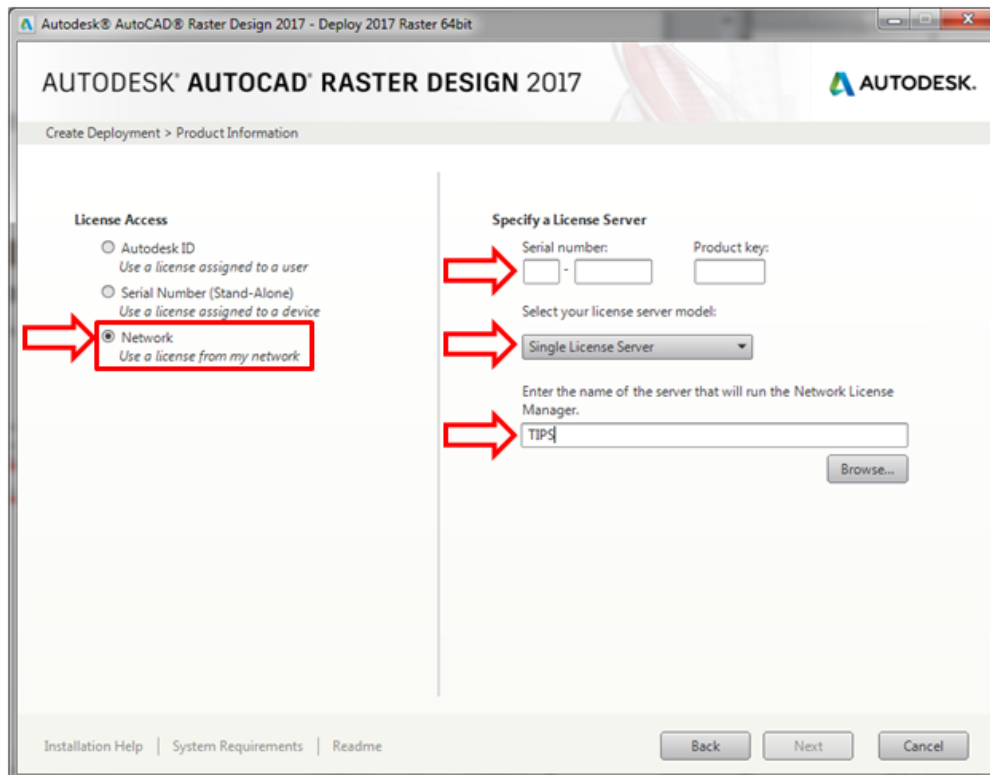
Autodesk® AutoCAD® Raster Design 2017 - Deploy 2017 Raster 64bit

AUTODESK® AUTOCAD® RASTER DESIGN 2017

AUTODESK.

Create Deployment > Product Information

License Access

Autodesk ID
Use a license assigned to a user

Serial Number (Stand-Alone)
Use a license assigned to a device

Network
Use a license from my network

Specify a License Server

Serial number:

-

Product key:

Select your license server model:

Single License Server

Enter the name of the server that will run the Network License Manager.

TIPS

Browse...

Installation Help | System Requirements | Readme

Back

Next

Cancel